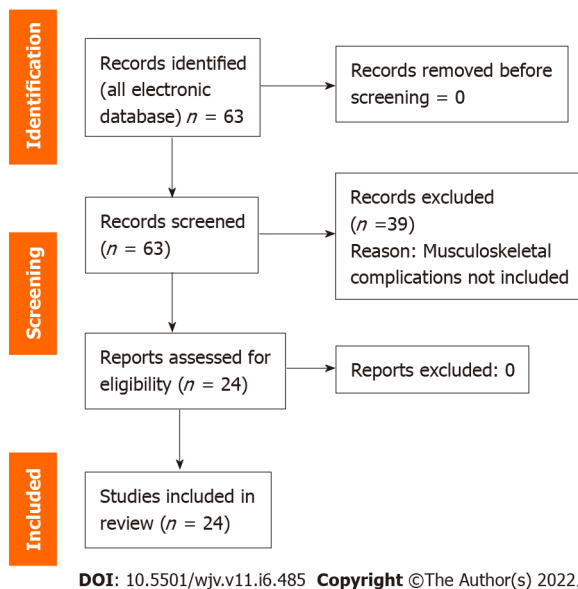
Identification

Records identified (all electronic database) $n$ = 63

Records removed before screening = 0

Records screened ($n$ = 63)

Records excluded ($n$ =39)
Reason: Musculoskeletal complications not included

Screening

Reports assessed for eligibility ($n$ = 24)

Reports excluded: 0

Included

Studies included in review ($n$ = 24)

**DOI**: 10.5501/wjv.v11.i6.485 **Copyright** ©The Author(s) 2022.